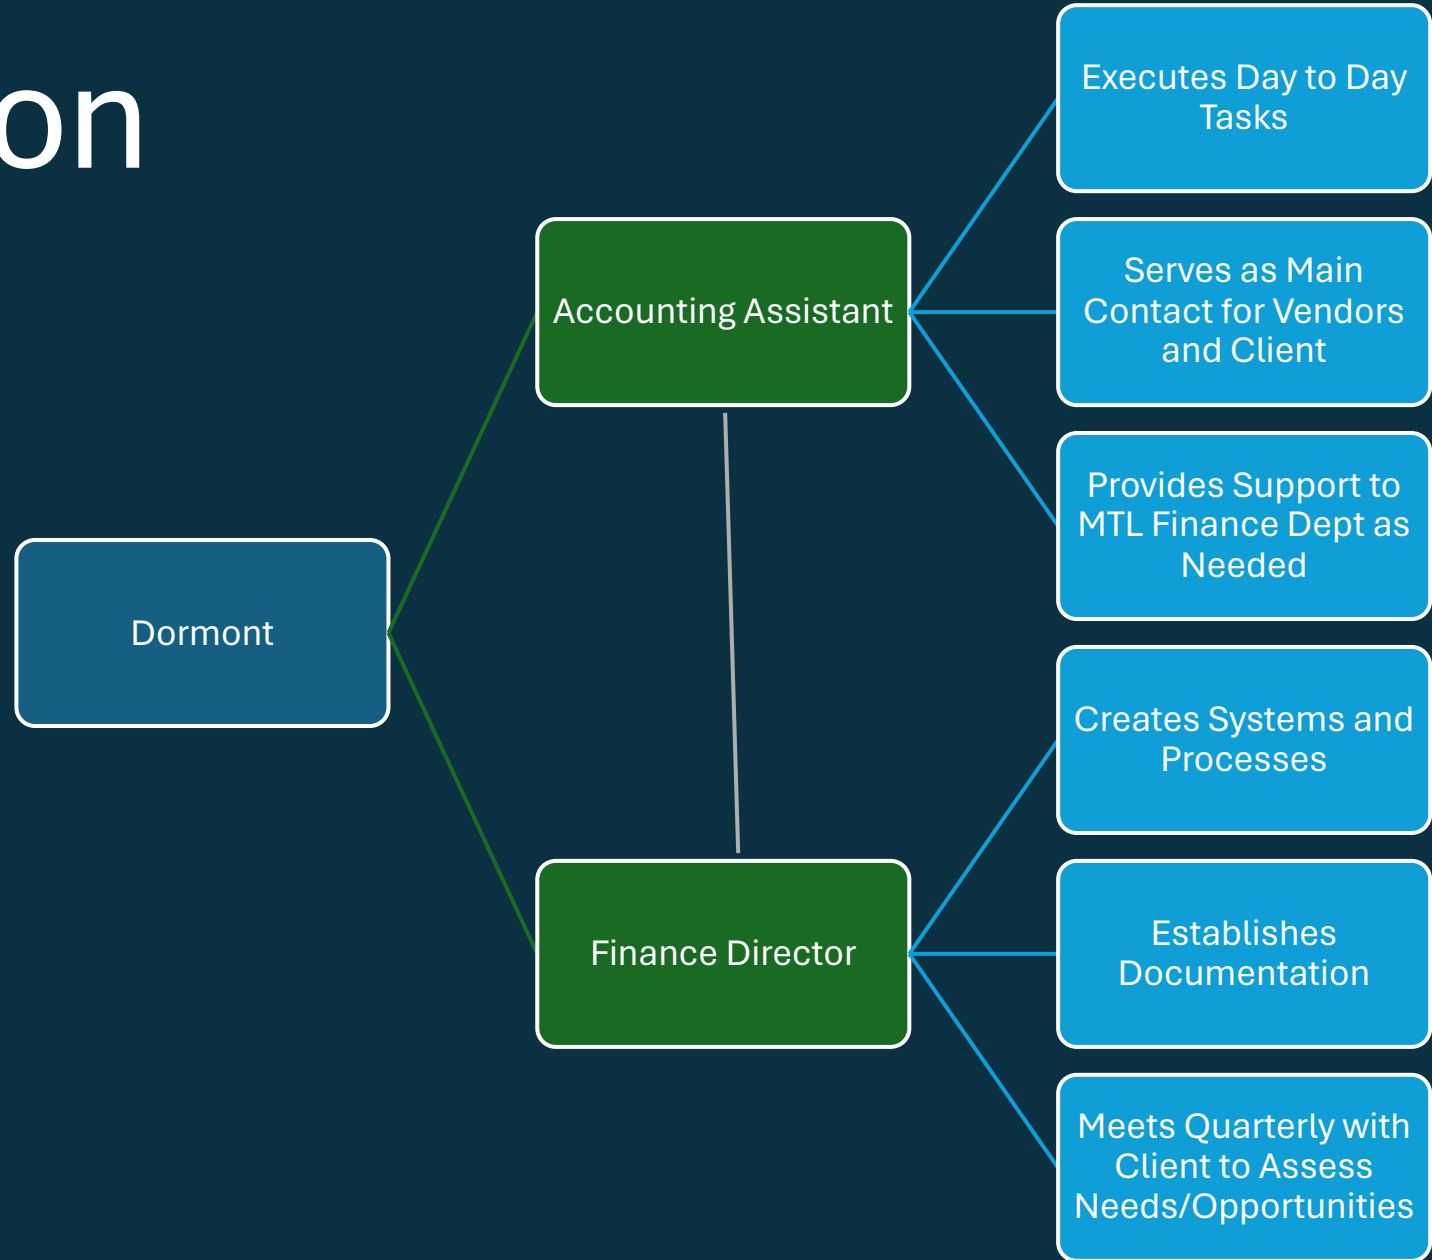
on

Accounting Assistant

Executes Day to Day Tasks

Serves as Main Contact for Vendors and Client

Provides Support to MTL Finance Dept as Needed

Dormont

Finance Director

Creates Systems and Processes

Establishes Documentation

Meets Quarterly with Client to Assess Needs/Opportunities